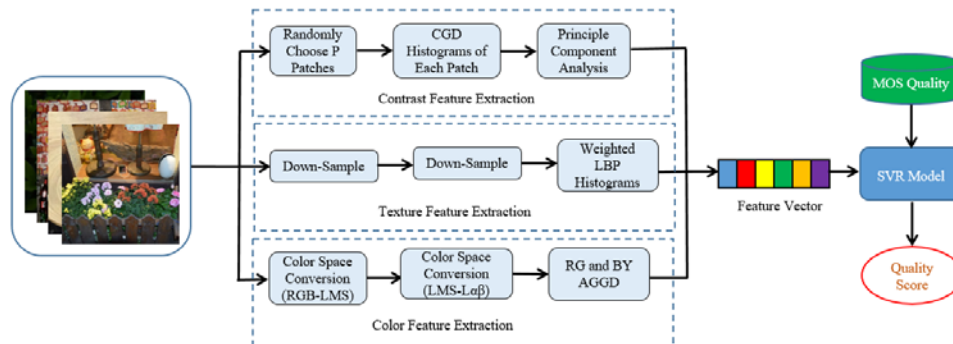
Randomly Choose P Patches

CGD Histograms of Each Patch

Principle Component Analysis

Contrast Feature Extraction

Down-Sample

Down-Sample

Weighted LBP Histograms

Texture Feature Extraction

Color Space Conversion (RGB-LMS)

Color Space Conversion (LMS-Lαβ)

RG and BY AGGD

Color Feature Extraction

Feature Vector

MOS Quality

SVR Model

Quality Score